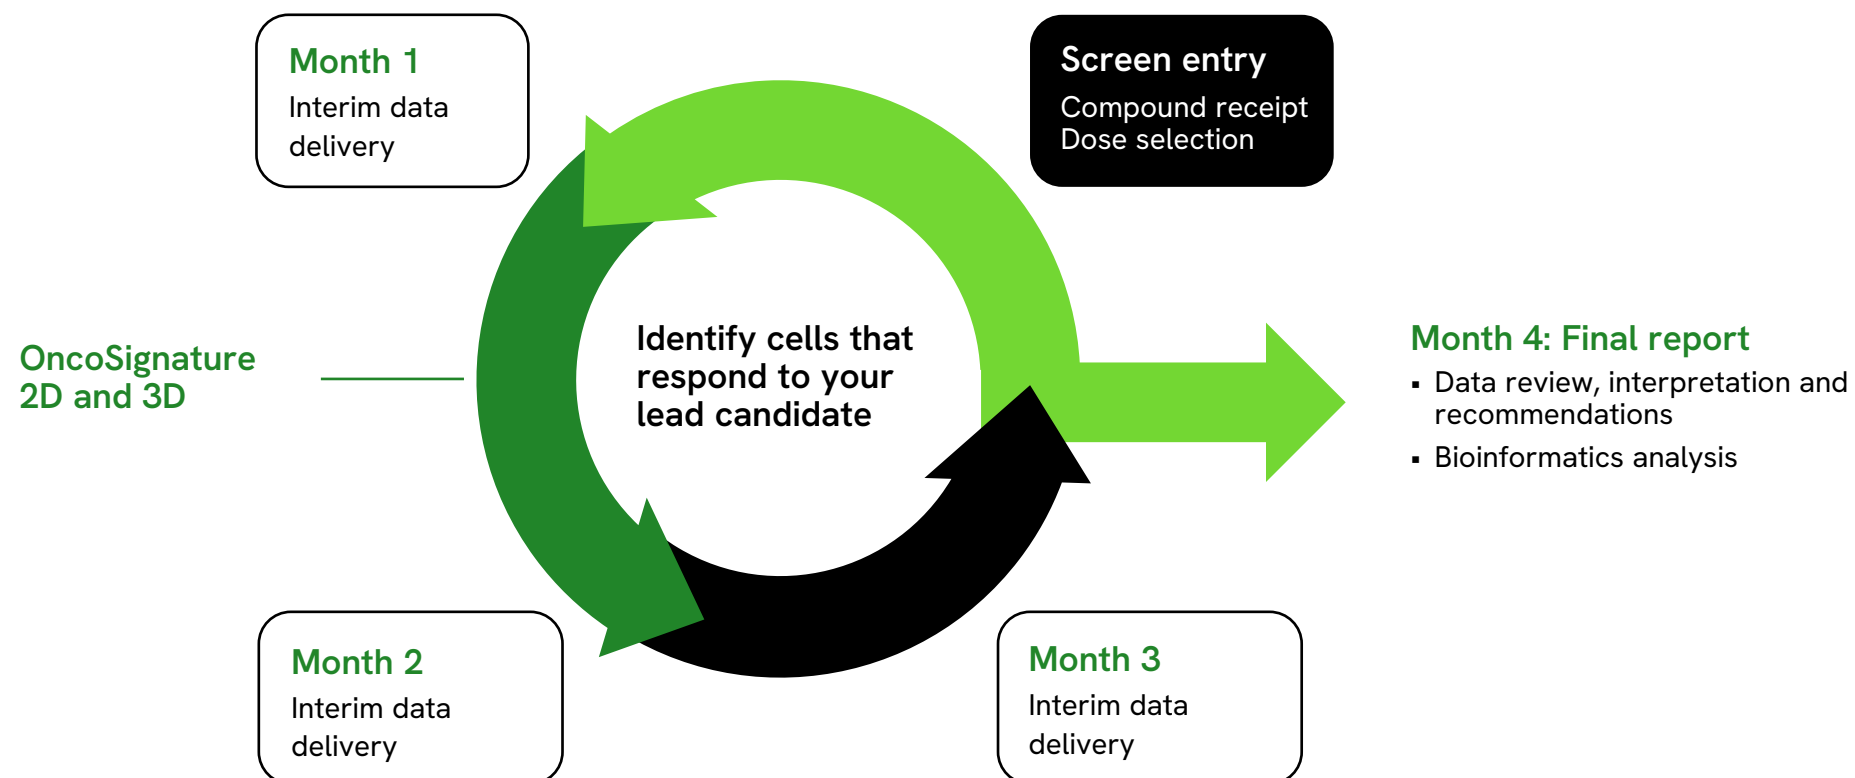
Month 1
Interim data delivery

Screen entry
Compound receipt
Dose selection

OncoSignature 2D and 3D

Identify cells that respond to your lead candidate

Month 4: Final report
▪ Data review, interpretation and recommendations
▪ Bioinformatics analysis

Month 2
Interim data delivery

Month 3
Interim data delivery